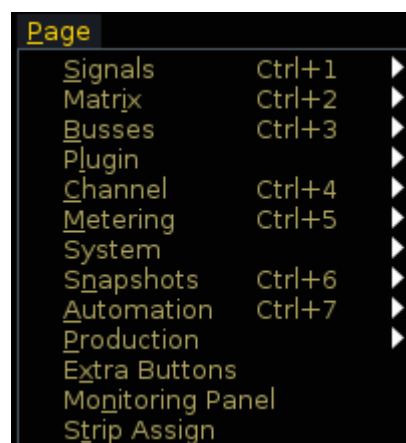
Page

| | |
|---|---|
| Signals | Ctrl+1 |
| Matrix | Ctrl+2 |
| Busses | Ctrl+3 |
| Plugin | |
| Channel | Ctrl+4 |
| Metering | Ctrl+5 |
| System | |
| Snapshots | Ctrl+6 |
| Automation | Ctrl+7 |
| Production | |
| Extra Buttons | |
| Monitoring Panel | |
| Strip Assign | |